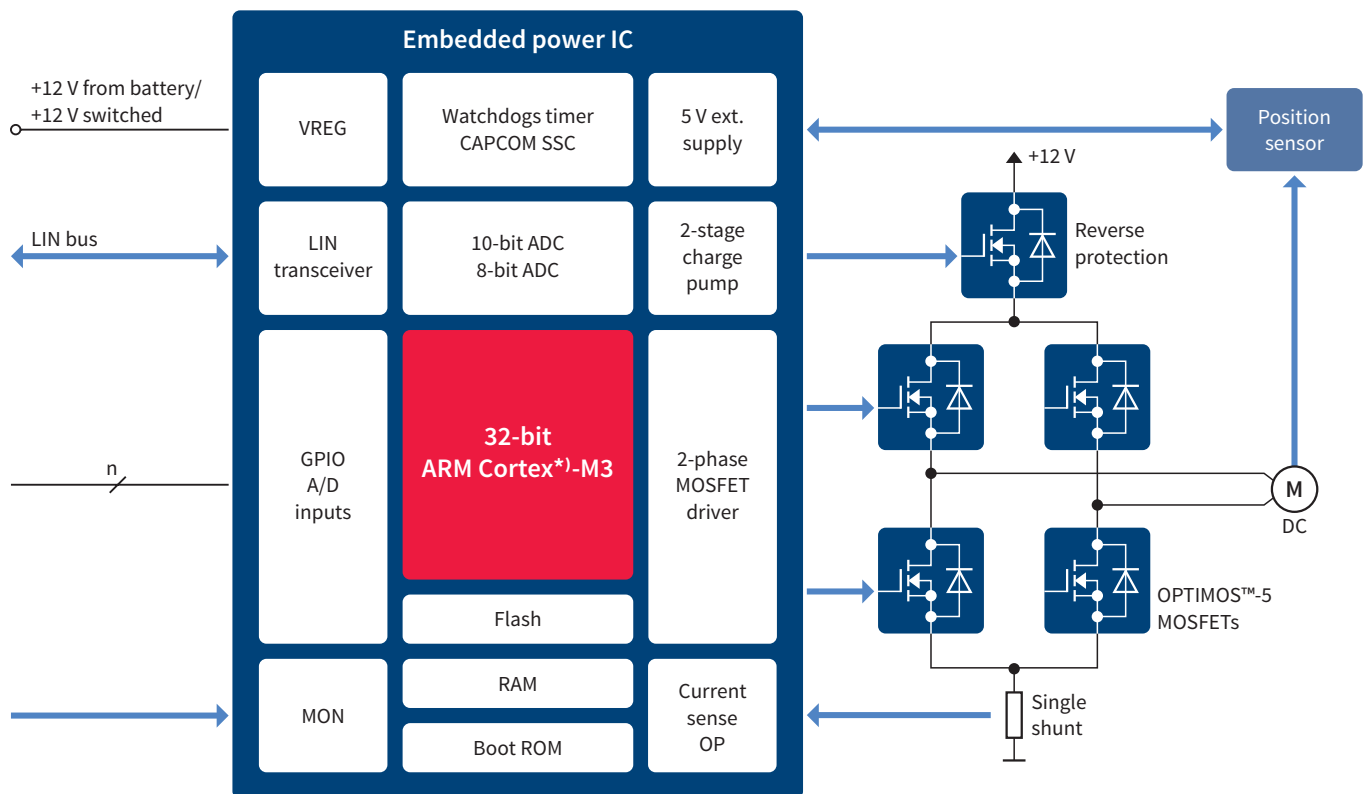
Embedded power IC

+12 V from battery/
+12 V switched

VREG

Watchdogs timer
CAPCOM SSC

5 V ext.
supply

Position
sensor

+12 V

LIN bus

LIN
transceiver

10-bit ADC
8-bit ADC

2-stage
charge
pump

Reverse
protection

GPIO
A/D
inputs

n

32-bit
ARM Cortex*)-M3

2-phase
MOSFET
driver

M

DC

Flash

OPTIMOS™-5
MOSFETs

MON

RAM

Boot ROM

Current
sense
OP

Single
shunt